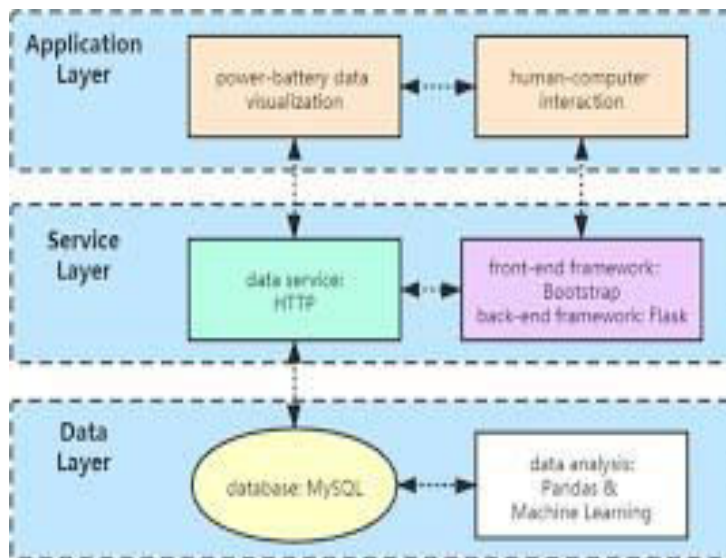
Application Layer

power-battery data visualization

human-computer interaction

Service Layer

data service: HTTP

front-end framework: Bootstrap
back-end framework: Flask

Data Layer

database: MySQL

data analysis: Pandas & Machine Learning